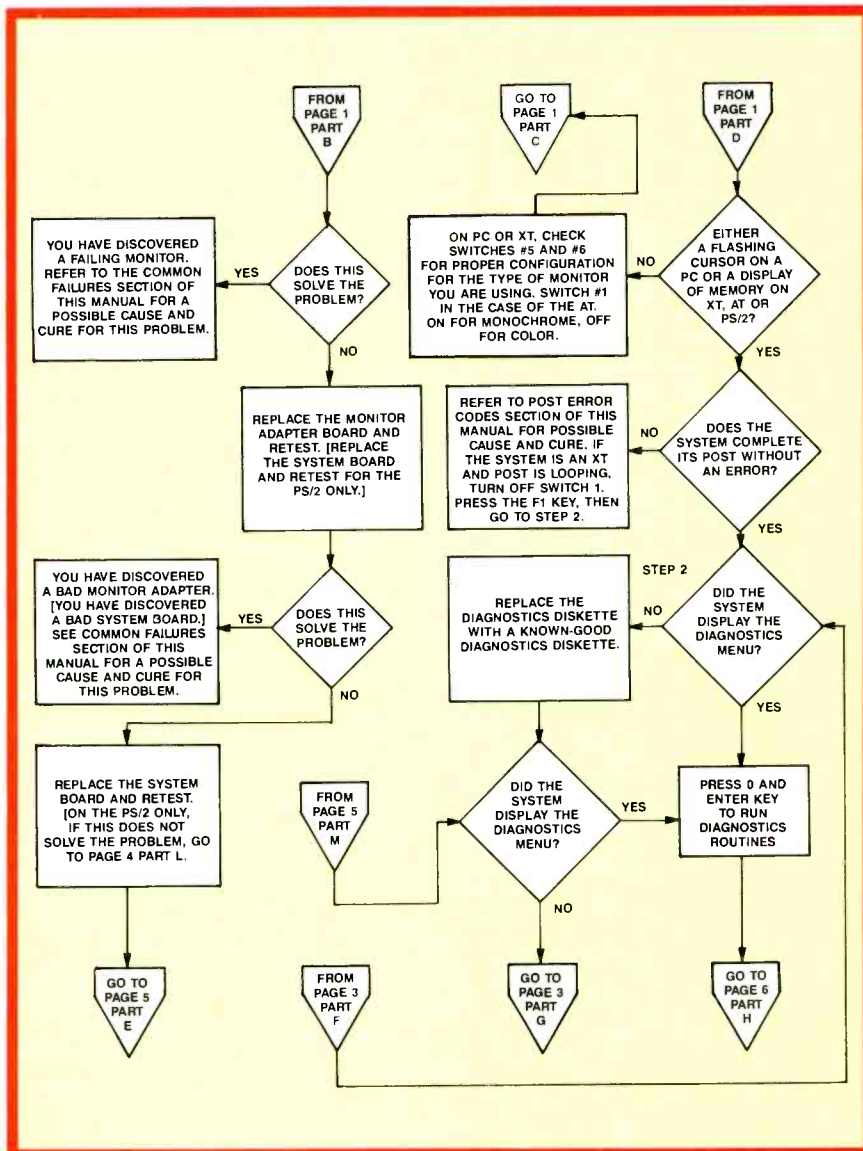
FROM PAGE 1 PART B

GO TO PAGE 1 PART C

FROM PAGE 1 PART D

YOU HAVE DISCOVERED A FAILING MONITOR. REFER TO THE COMMON FAILURES SECTION OF THIS MANUAL FOR A POSSIBLE CAUSE AND CURE FOR THIS PROBLEM.

YES

DOES THIS SOLVE THE PROBLEM?

NO

ON PC OR XT, CHECK SWITCHES #5 AND #6 FOR PROPER CONFIGURATION FOR THE TYPE OF MONITOR YOU ARE USING. SWITCH #1 IN THE CASE OF THE AT. ON FOR MONOCHROME, OFF FOR COLOR.

NO

EITHER A FLASHING CURSOR ON A PC OR A DISPLAY OF MEMORY ON XT, AT OR PS/2?

YES

REPLACE THE MONITOR ADAPTER BOARD AND RETEST. [REPLACE THE SYSTEM BOARD AND RETEST FOR THE PS/2 ONLY.]

REFER TO POST ERROR CODES SECTION OF THIS MANUAL FOR POSSIBLE CAUSE AND CURE. IF THE SYSTEM IS AN XT AND POST IS LOOPING, TURN OFF SWITCH 1. PRESS THE F1 KEY, THEN GO TO STEP 2.

NO

DOES THE SYSTEM COMPLETE ITS POST WITHOUT AN ERROR?

YES

YOU HAVE DISCOVERED A BAD MONITOR ADAPTER. [YOU HAVE DISCOVERED A BAD SYSTEM BOARD.] SEE COMMON FAILURES SECTION OF THIS MANUAL FOR A POSSIBLE CAUSE AND CURE FOR THIS PROBLEM.

YES

DOES THIS SOLVE THE PROBLEM?

NO

STEP 2

REPLACE THE DIAGNOSTICS DISKETTE WITH A KNOWN-GOOD DIAGNOSTICS DISKETTE.

NO

DID THE SYSTEM DISPLAY THE DIAGNOSTICS MENU?

YES

REPLACE THE SYSTEM BOARD AND RETEST. [ON THE PS/2 ONLY, IF THIS DOES NOT SOLVE THE PROBLEM, GO TO PAGE 4 PART L.

FROM PAGE 5 PART M

DID THE SYSTEM DISPLAY THE DIAGNOSTICS MENU?

YES

PRESS 0 AND ENTER KEY TO RUN DIAGNOSTICS ROUTINES

NO

GO TO PAGE 5 PART E

FROM PAGE 3 PART F

GO TO PAGE 3 PART G

GO TO PAGE 6 PART H